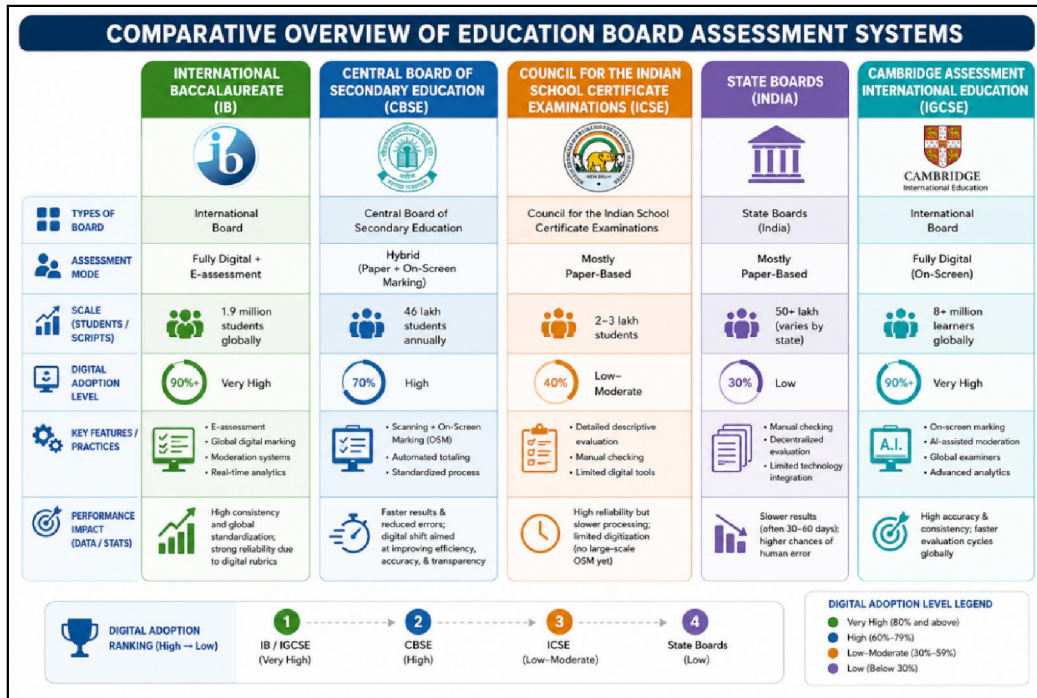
COMPARATIVE OVERVIEW OF EDUCATION BOARD ASSESSMENT SYSTEMS

| | INTERNATIONAL BACCALAUREATE (IB) | CENTRAL BOARD OF SECONDARY EDUCATION (CBSE) | COUNCIL FOR THE INDIAN SCHOOL CERTIFICATE EXAMINATIONS (ICSE) | STATE BOARDS (INDIA) | CAMBRIDGE ASSESSMENT INTERNATIONAL EDUCATION (IGCSE) |
|---|---|---|---|---|---|
| | ib | | NEW DELHI | | CAMBRIDGE International Education |
| TYPES OF BOARD | International Board | Central Board of Secondary Education | Council for the Indian School Certificate Examinations | State Boards (India) | International Board |
| ASSESSMENT MODE | Fully Digital + E-assessment | Hybrid (Paper + On-Screen Marking) | Mostly Paper-Based | Mostly Paper-Based | Fully Digital (On-Screen) |
| SCALE (STUDENTS / SCRIPTS) | 1.9 million students globally | 46 lakh students annually | 2–3 lakh students | 50+ lakh (varies by state) | 8+ million learners globally |
| DIGITAL ADOPTION LEVEL | 90%+ Very High | 70% High | 40% Low–Moderate | 30% Low | 90%+ Very High |
| KEY FEATURES / PRACTICES | • E-assessment • Global digital marking • Moderation systems • Real-time analytics | • Scanning + On-Screen Marking (OSM) • Automated totaling • Standardized process | • Detailed descriptive evaluation • Manual checking • Limited digital tools | • Manual checking • Decentralized evaluation • Limited technology integration | A.I. • On-screen marking • AI-assisted moderation • Global examiners • Advanced analytics |
| PERFORMANCE IMPACT (DATA / STATS) | High consistency and global standardization; strong reliability due to digital rubrics | Faster results & reduced errors; digital shift aimed at improving efficiency, accuracy, & transparency | High reliability but slower processing; limited digitization (no large-scale OSM yet) | Slower results (often 30–60 days); higher chances of human error | High accuracy & consistency; faster evaluation cycles globally |

DIGITAL ADOPTION RANKING (High → Low)
1 IB / IGCSE (Very High)
2 CBSE (High)
3 ICSE (Low–Moderate)
4 State Boards (Low)

DIGITAL ADOPTION LEVEL LEGEND
Very High (80% and above)
High (60%–79%)
Low–Moderate (30%–59%)
Low (Below 30%)